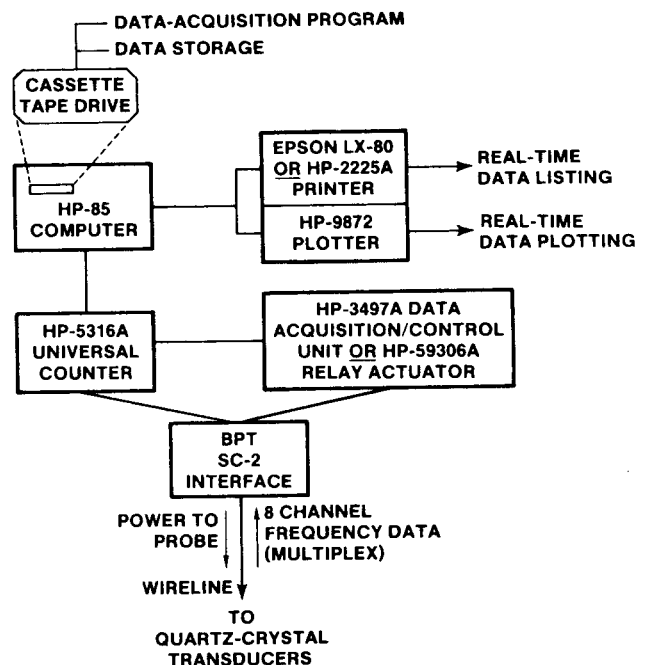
DATA-ACQUISITION PROGRAM
DATA STORAGE

CASSETTE TAPE DRIVE

HP-85 COMPUTER

EPSON LX-80 OR HP-2225A PRINTER

REAL-TIME DATA LISTING

HP-9872 PLOTTER

REAL-TIME DATA PLOTTING

HP-5316A UNIVERSAL COUNTER

HP-3497A DATA ACQUISITION/CONTROL UNIT OR HP-59306A RELAY ACTUATOR

BPT SC-2 INTERFACE

POWER TO PROBE

8 CHANNEL FREQUENCY DATA (MULTIPLEX)

WIRELINE

TO QUARTZ-CRYSTAL TRANSDUCERS